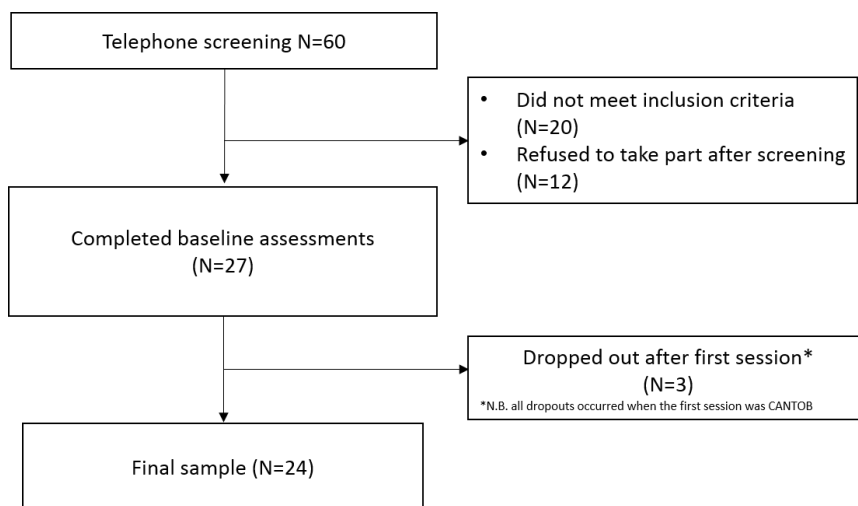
Telephone screening N=60

- Did not meet inclusion criteria (N=20)
- Refused to take part after screening (N=12)

Completed baseline assessments (N=27)

Dropped out after first session* (N=3)

*N.B. all dropouts occurred when the first session was CANTOB

Final sample (N=24)